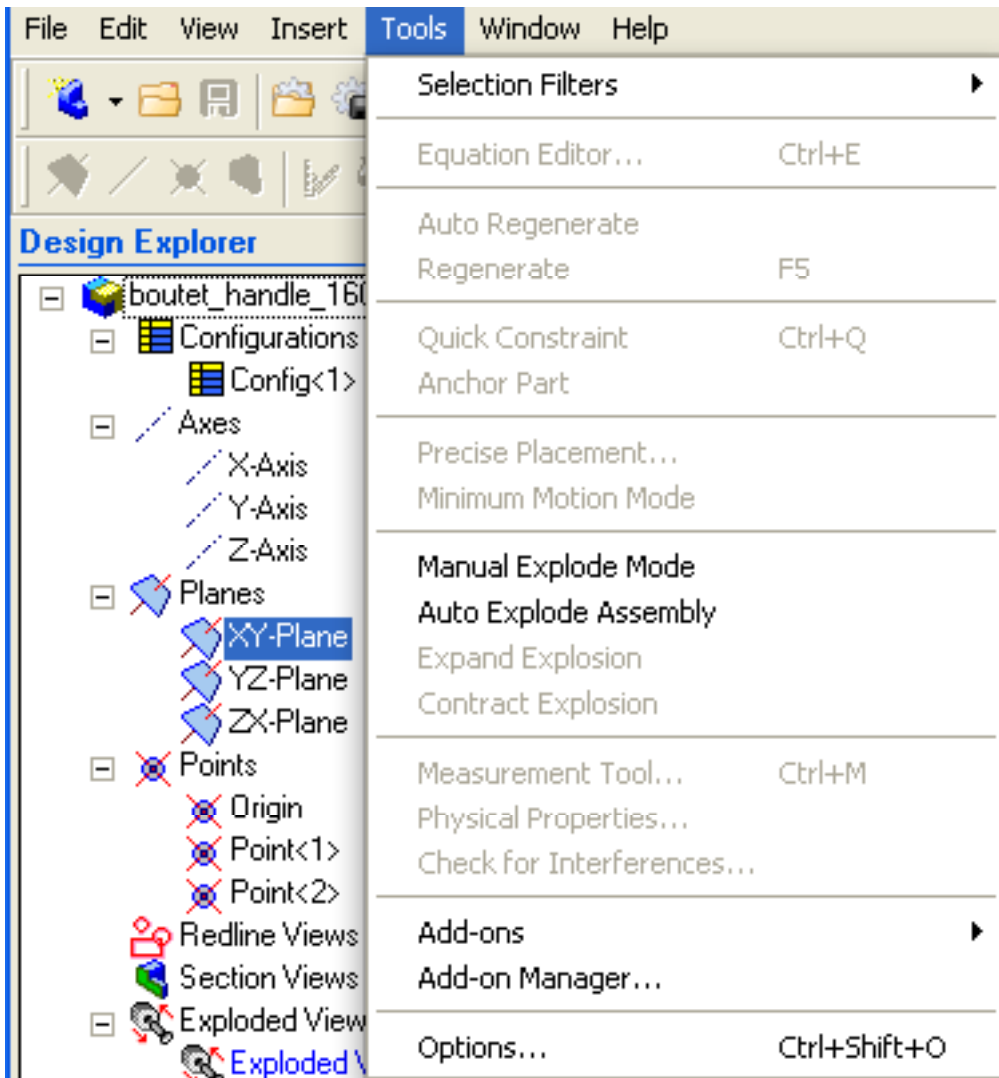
File Edit View Insert Tools Window Help

Design Explorer

boutet_handle_16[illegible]
Configurations
Config<1>
Axes
X-Axis
Y-Axis
Z-Axis
Planes
XY-Plane
YZ-Plane
ZX-Plane
Points
Origin
Point<1>
Point<2>
Redline Views
Section Views
Exploded View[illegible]
Exploded V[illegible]

Selection Filters
Equation Editor... Ctrl+E
Auto Regenerate
Regenerate F5
Quick Constraint Ctrl+Q
Anchor Part
Precise Placement...
Minimum Motion Mode
Manual Explode Mode
Auto Explode Assembly
Expand Explosion
Contract Explosion
Measurement Tool... Ctrl+M
Physical Properties...
Check for Interferences...
Add-ons
Add-on Manager...
Options... Ctrl+Shift+O